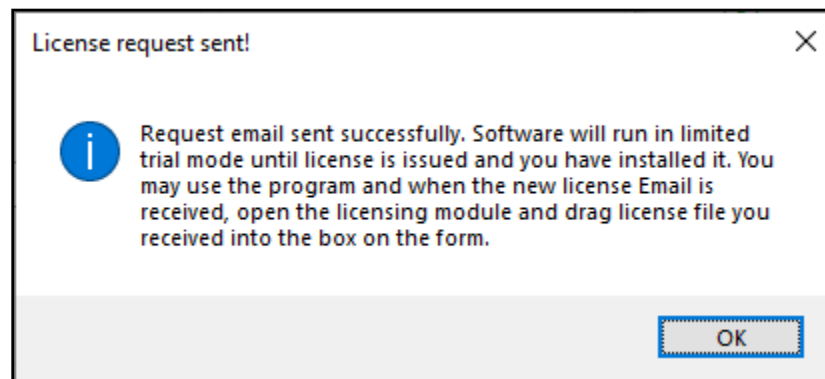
License request sent!

Request email sent successfully. Software will run in limited trial mode until license is issued and you have installed it. You may use the program and when the new license Email is received, open the licensing module and drag license file you received into the box on the form.

OK